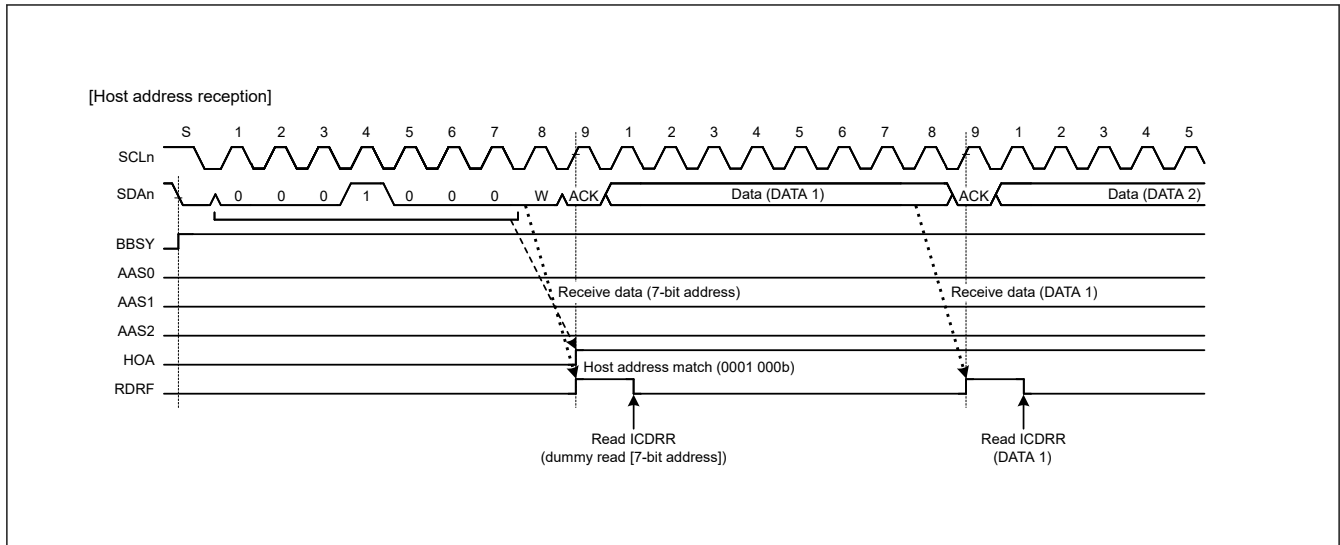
[Host address reception]

S 1 2 3 4 5 6 7 8 9 1 2 3 4 5 6 7 8 9 1 2 3 4 5

SCLn

SDAn 0 0 0 1 0 0 0 W ACK Data (DATA 1) ACK Data (DATA 2)

BBSY

AAS0

AAS1

AAS2

HOA

RDRF

Receive data (7-bit address)

Receive data (DATA 1)

Host address match (0001 000b)

Read ICDRR (dummy read [7-bit address])

Read ICDRR (DATA 1)